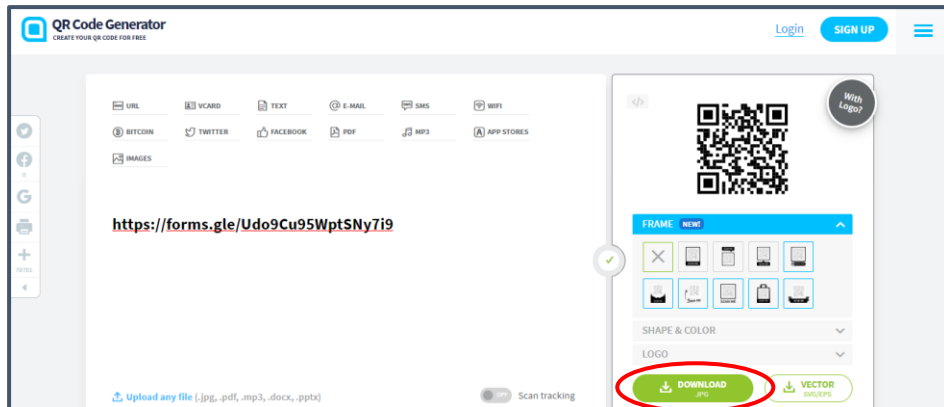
QR Code Generator
CREATE YOUR QR CODE FOR FREE

Login
SIGN UP

URL
VCARD
TEXT
E-MAIL
SMS
WIFI
BITCOIN
TWITTER
FACEBOOK
PDF
MP3
APP STORES
IMAGES

https://forms.gle/Udo9Cu95WptSNy7i9

Upload any file (.jpg, .pdf, .mp3, .docx, .pptx)

OFF Scan tracking

With Logo?

FRAME NEW!

SHAPE & COLOR

LOGO

DOWNLOAD
JPG

VECTOR
SVG/EPS